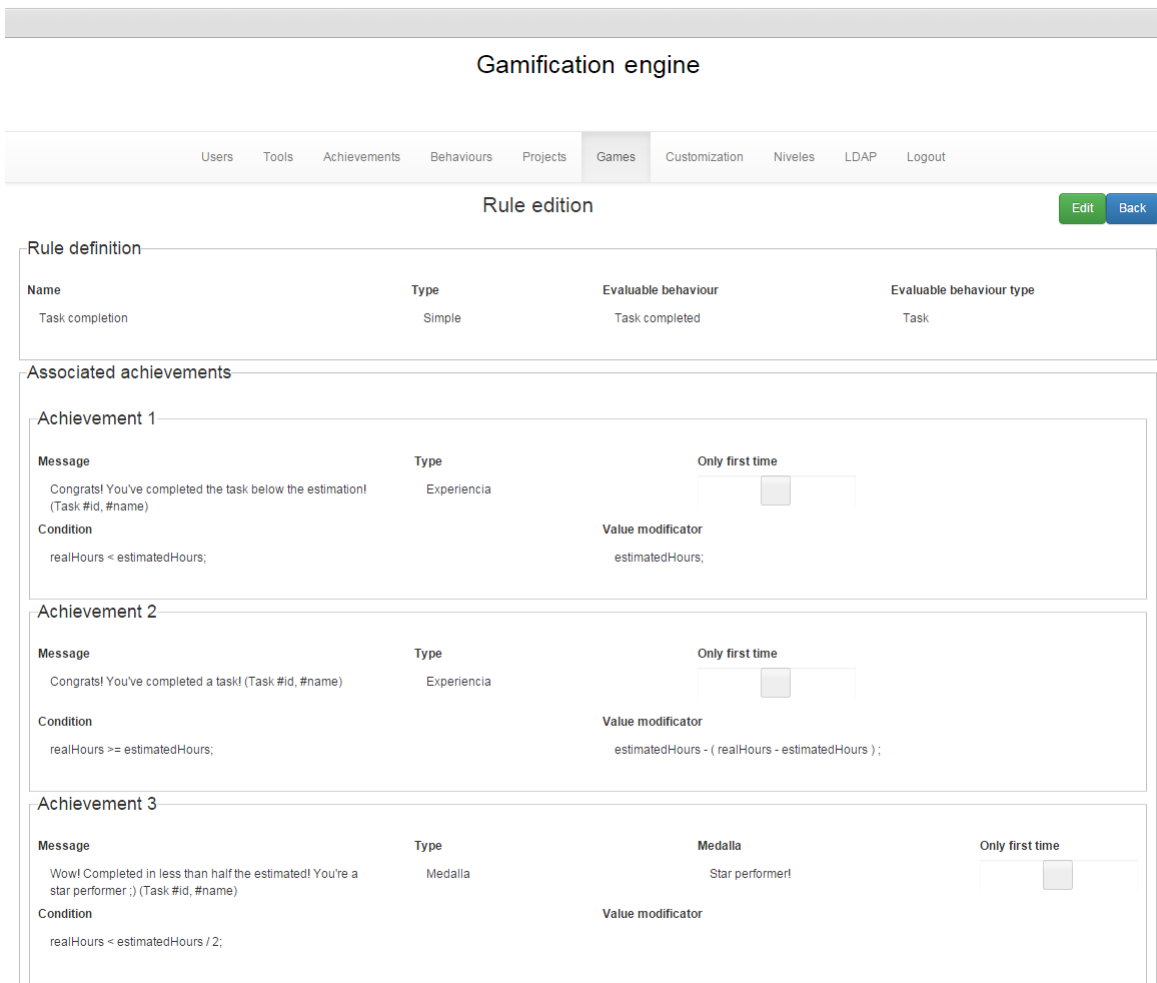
Gamification engine

Users Tools Achievements Behaviours Projects Games Customization Niveles LDAP Logout

Rule edition

Edit Back

Rule definition

| Name | Type | Evaluable behaviour | Evaluable behaviour type |
|---|---|---|---|
| Task completion | Simple | Task completed | Task |

Associated achievements

Achievement 1

Message
Congrats! You've completed the task below the estimation! (Task #id, #name)

Type
Experiencia

Only first time

Condition
realHours < estimatedHours;

Value modificator
estimatedHours;

Achievement 2

Message
Congrats! You've completed a task! (Task #id, #name)

Type
Experiencia

Only first time

Condition
realHours >= estimatedHours;

Value modificator
estimatedHours - ( realHours - estimatedHours ) ;

Achievement 3

Message
Wow! Completed in less than half the estimated! You're a star performer ;) (Task #id, #name)

Type
Medalla

Medalla
Star performer!

Only first time

Condition
realHours < estimatedHours / 2;

Value modificator